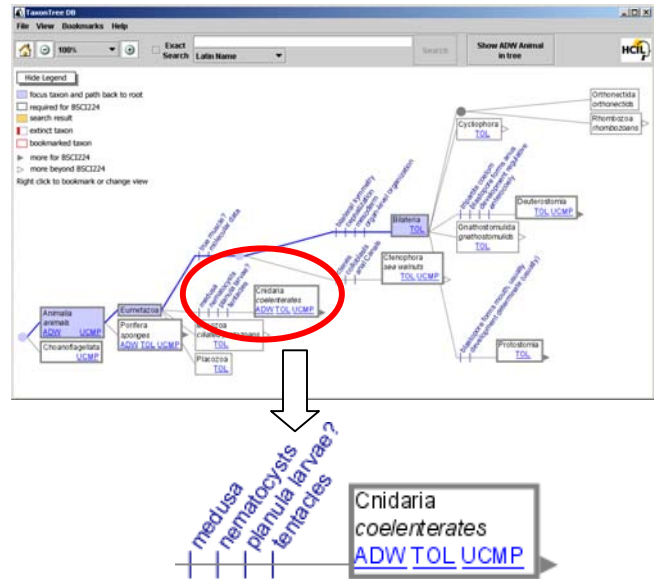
TaxonTree DB

File View Bookmarks Help

100%

Exact Search

Latin Name

Search

Show ADW Animal in tree

HCIL

Hide Legend

focus taxon and path back to root
required for BSCI224
search result
extinct taxon
bookmarked taxon
more for BSCI224
more beyond BSCI224
Right click to bookmark or change view

Orthonectida
orthonectids

Rhombozoa
rhombozoans

Cyclophora
TOL

Deuterostomia
TOL UCMP

Gnathostomulida
gnathostomulids
TOL

Bilateria
TOL

Ctenophora
sea walnuts
TOL UCMP

Protostomia
TOL

Cnidaria
coelenterates
ADW TOL UCMP

Animalia
animals
ADW UCMP

Eumetazoa

Porifera
sponges
ADW TOL UCMP

Choanoflagellata
UCMP

Placozoa
TOL

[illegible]ozoa
ciliated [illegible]
TOL

true muscle?
molecular data

medusa
nematocysts
planula larvae?
tentacles

medusa
nematocysts
planula larvae?
tentacles

Cnidaria
coelenterates
ADW TOL UCMP